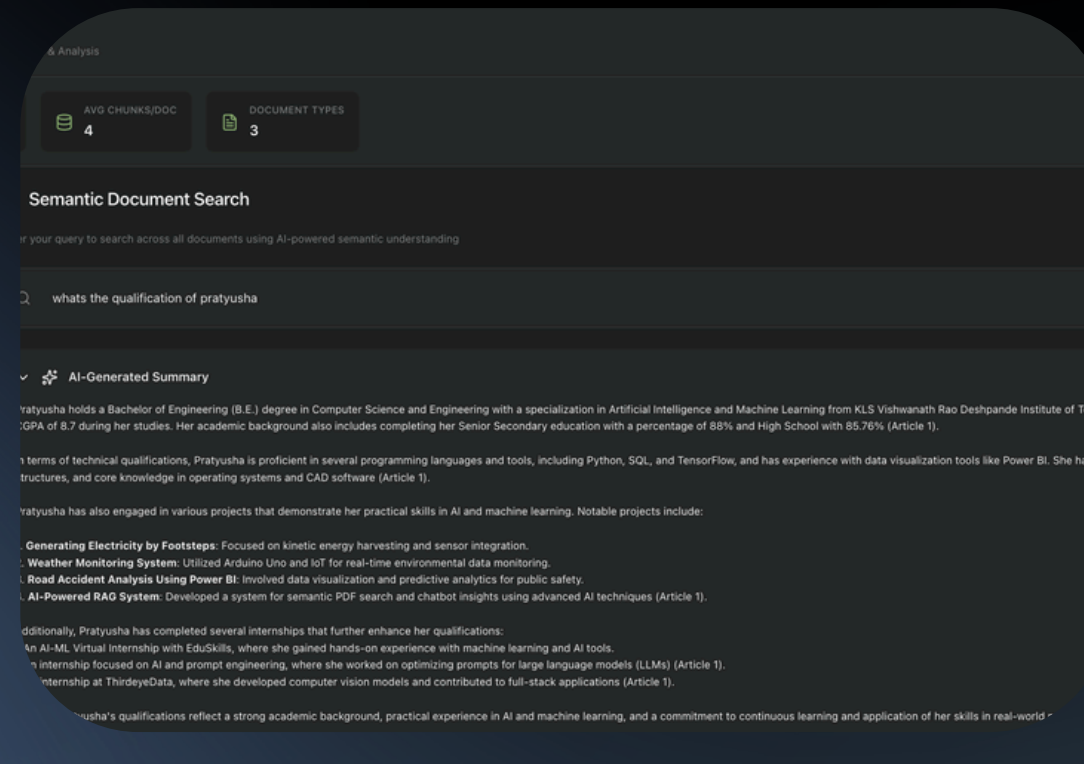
& Analysis

AVG CHUNKS/DOC
4

DOCUMENT TYPES
3

Semantic Document Search

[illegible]r your query to search across all documents using AI-powered semantic understanding

whats the qualification of pratyusha

AI-Generated Summary

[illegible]ratyusha holds a Bachelor of Engineering (B.E.) degree in Computer Science and Engineering with a specialization in Artificial Intelligence and Machine Learning from KLS Vishwanath Rao Deshpande Institute of T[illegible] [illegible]GPA of 8.7 during her studies. Her academic background also includes completing her Senior Secondary education with a percentage of 88% and High School with 85.76% (Article 1).

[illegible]n terms of technical qualifications, Pratyusha is proficient in several programming languages and tools, including Python, SQL, and TensorFlow, and has experience with data visualization tools like Power BI. She ha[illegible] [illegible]tructures, and core knowledge in operating systems and CAD software (Article 1).

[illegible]ratyusha has also engaged in various projects that demonstrate her practical skills in AI and machine learning. Notable projects include:

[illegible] Generating Electricity by Footsteps: Focused on kinetic energy harvesting and sensor integration.
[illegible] Weather Monitoring System: Utilized Arduino Uno and IoT for real-time environmental data monitoring.
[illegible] Road Accident Analysis Using Power BI: Involved data visualization and predictive analytics for public safety.
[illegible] AI-Powered RAG System: Developed a system for semantic PDF search and chatbot insights using advanced AI techniques (Article 1).

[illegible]dditionally, Pratyusha has completed several internships that further enhance her qualifications:
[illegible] An AI-ML Virtual Internship with EduSkills, where she gained hands-on experience with machine learning and AI tools.
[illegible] internship focused on AI and prompt engineering, where she worked on optimizing prompts for large language models (LLMs) (Article 1).
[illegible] internship at ThirdeyeData, where she developed computer vision models and contributed to full-stack applications (Article 1).

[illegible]usha's qualifications reflect a strong academic background, practical experience in AI and machine learning, and a commitment to continuous learning and application of her skills in real-world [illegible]